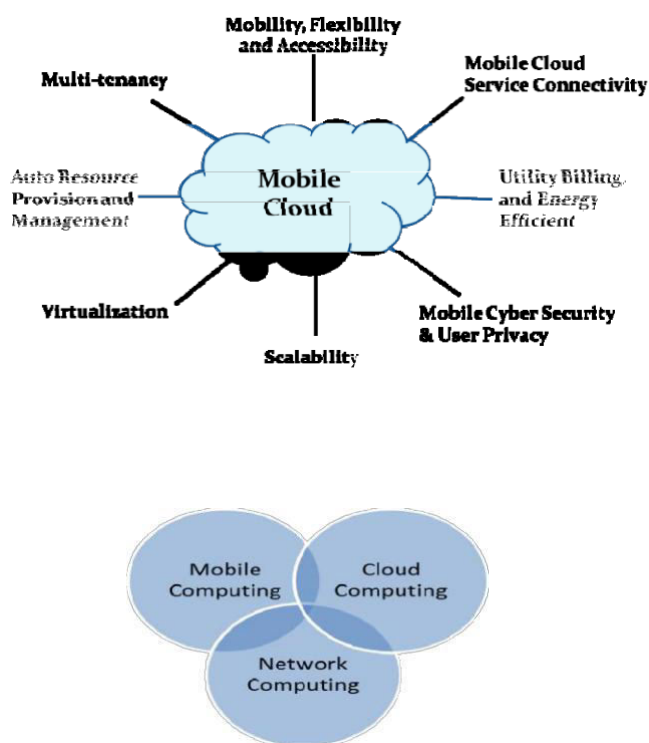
Mobility, Flexibility and Accessibility

Multi-tenancy

Mobile Cloud Service Connectivity

Auto Resource Provision and Management

Mobile Cloud

Utility Billing, and Energy Efficient

Virtualization

Mobile Cyber Security & User Privacy

Scalability

Mobile Computing

Cloud Computing

Network Computing